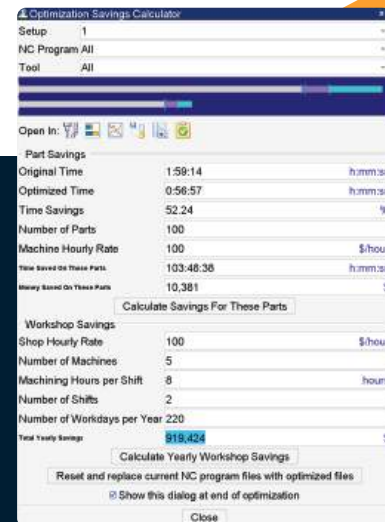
Optimization Savings Calculator

Setup 1

NC Program All

Tool All

Open In:

Part Savings

Original Time 1:59:14 h:mm:ss

Optimized Time 0:56:57 h:mm:ss

Time Savings 52.24 %

Number of Parts 100

Machine Hourly Rate 100 $/hou

Time Saved On These Parts 103:48:38 h:mm:ss

Money Saved On These Parts 10,381 $

Calculate Savings For These Parts

Workshop Savings

Shop Hourly Rate 100 $/hou

Number of Machines 5

Machining Hours per Shift 8 hour

Number of Shifts 2

Number of Workdays per Year 220

Total Yearly Savings 919,424 $

Calculate Yearly Workshop Savings

Reset and replace current NC program files with optimized files

Show this dialog at end of optimization

Close